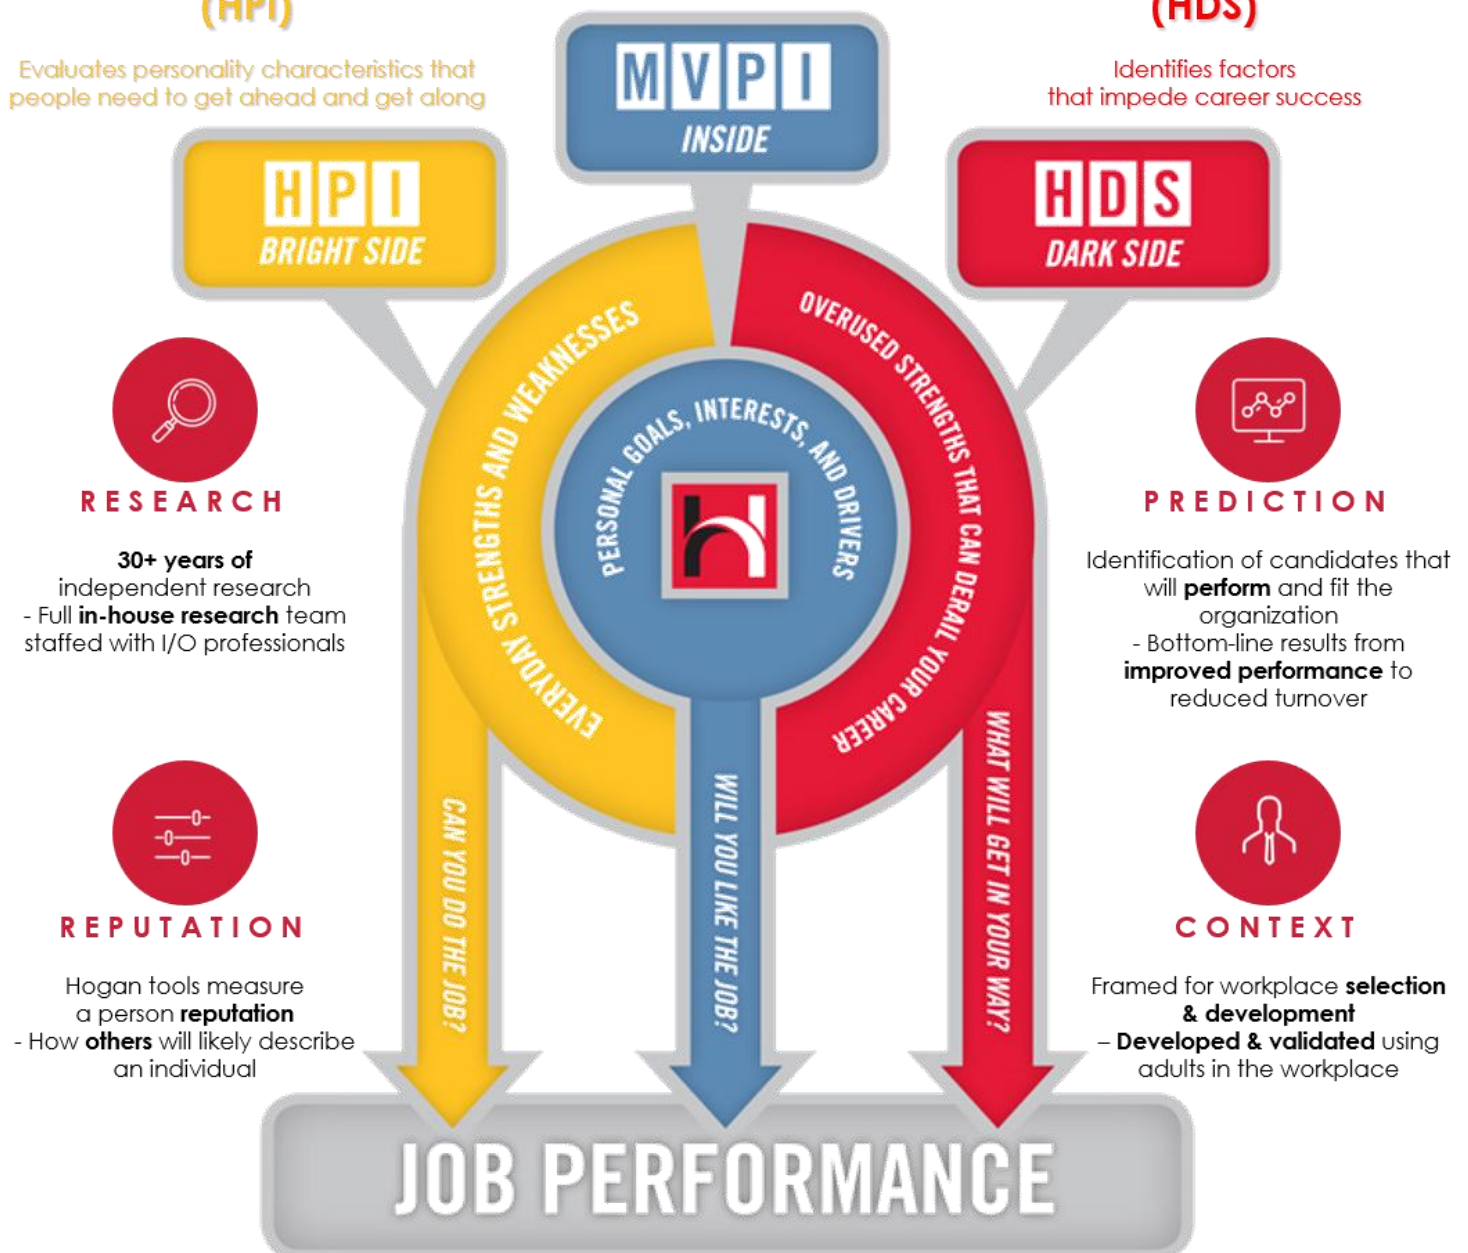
(HPI)

Evaluates personality characteristics that people need to get ahead and get along

MVPI
INSIDE

(HDS)

Identifies factors that impede career success

HPI
BRIGHT SIDE

HDS
DARK SIDE

EVERYDAY STRENGTHS AND WEAKNESSES

PERSONAL GOALS, INTERESTS, AND DRIVERS

OVERUSED STRENGTHS THAT CAN DERAIL YOUR CAREER

RESEARCH

30+ years of independent research
- Full in-house research team staffed with I/O professionals

PREDICTION

Identification of candidates that will perform and fit the organization
- Bottom-line results from improved performance to reduced turnover

CAN YOU DO THE JOB?

WILL YOU LIKE THE JOB?

WHAT WILL GET IN YOUR WAY?

REPUTATION

Hogan tools measure a person reputation
- How others will likely describe an individual

CONTEXT

Framed for workplace selection & development
– Developed & validated using adults in the workplace

JOB PERFORMANCE